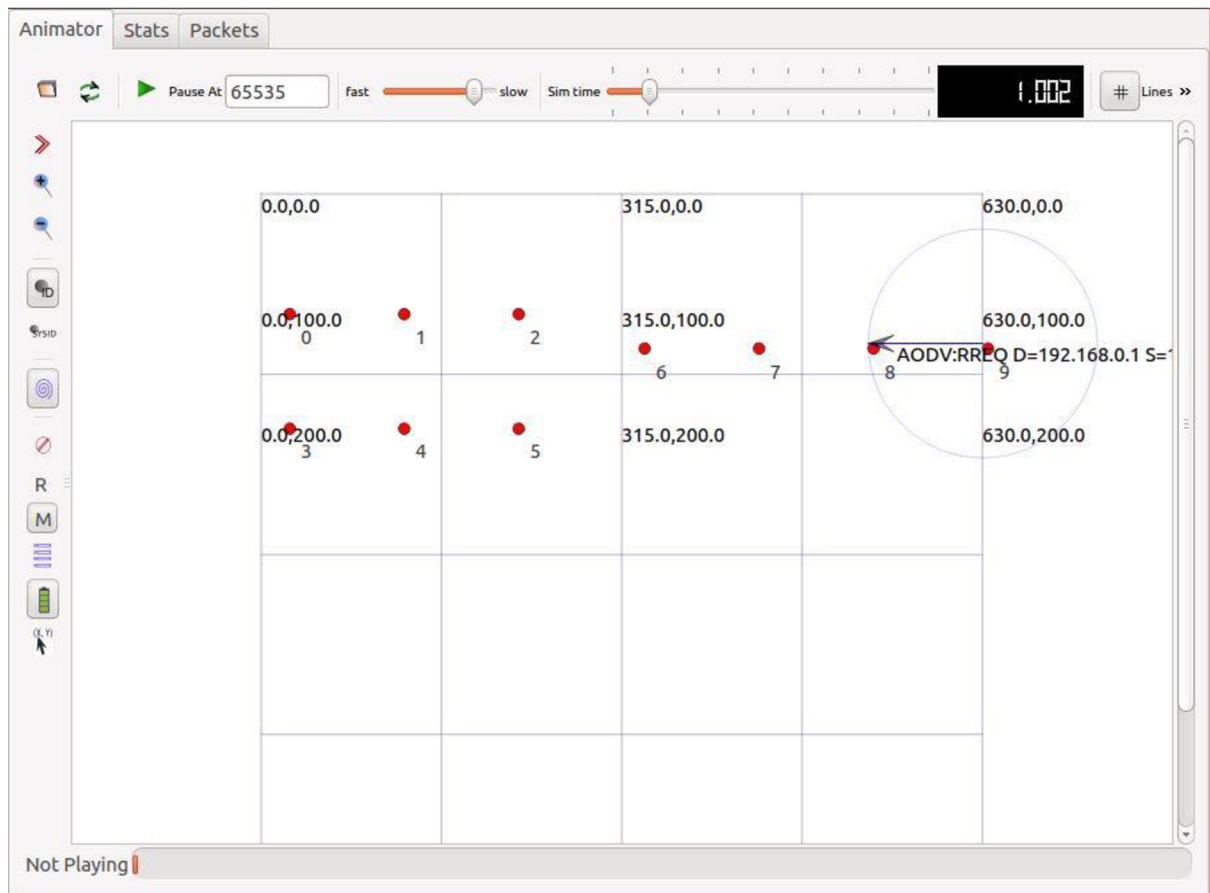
Animator Stats Packets

Pause At 65535 fast slow Sim time 1.002 Lines »

ID
SYSID
R
M
(X, Y)

0.0,0.0
315.0,0.0
630.0,0.0
0.0,100.0
0
1
2
315.0,100.0
6
7
8
AODV:RREQ D=192.168.0.1 S=1
630.0,100.0
9
0.0,200.0
3
4
5
315.0,200.0
630.0,200.0

Not Playing